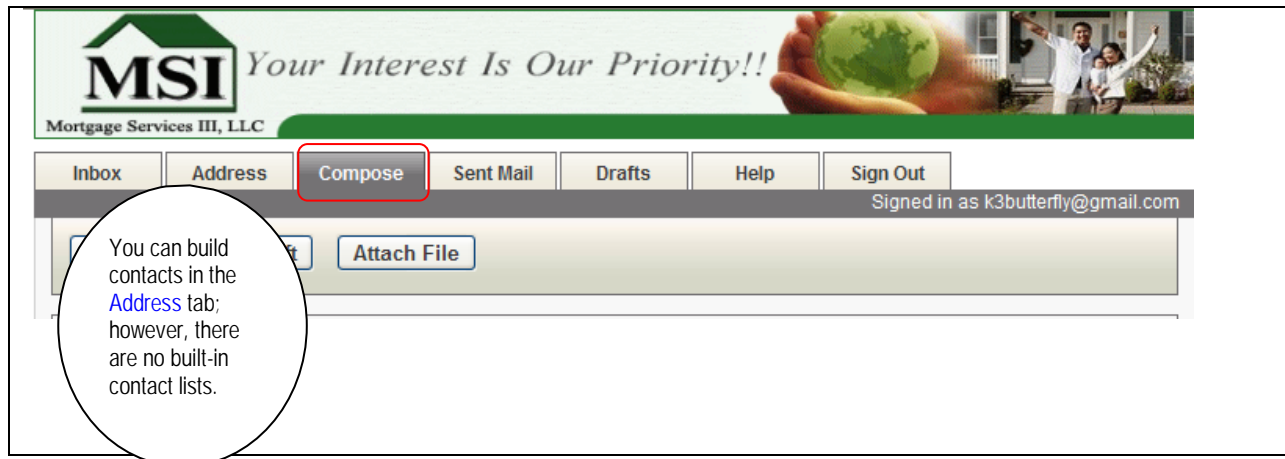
MSI Your Interest Is Our Priority!!

Mortgage Services III, LLC

Inbox Address Compose Sent Mail Drafts Help Sign Out

Signed in as k3butterfly@gmail.com

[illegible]ft Attach File

You can build contacts in the Address tab; however, there are no built-in contact lists.